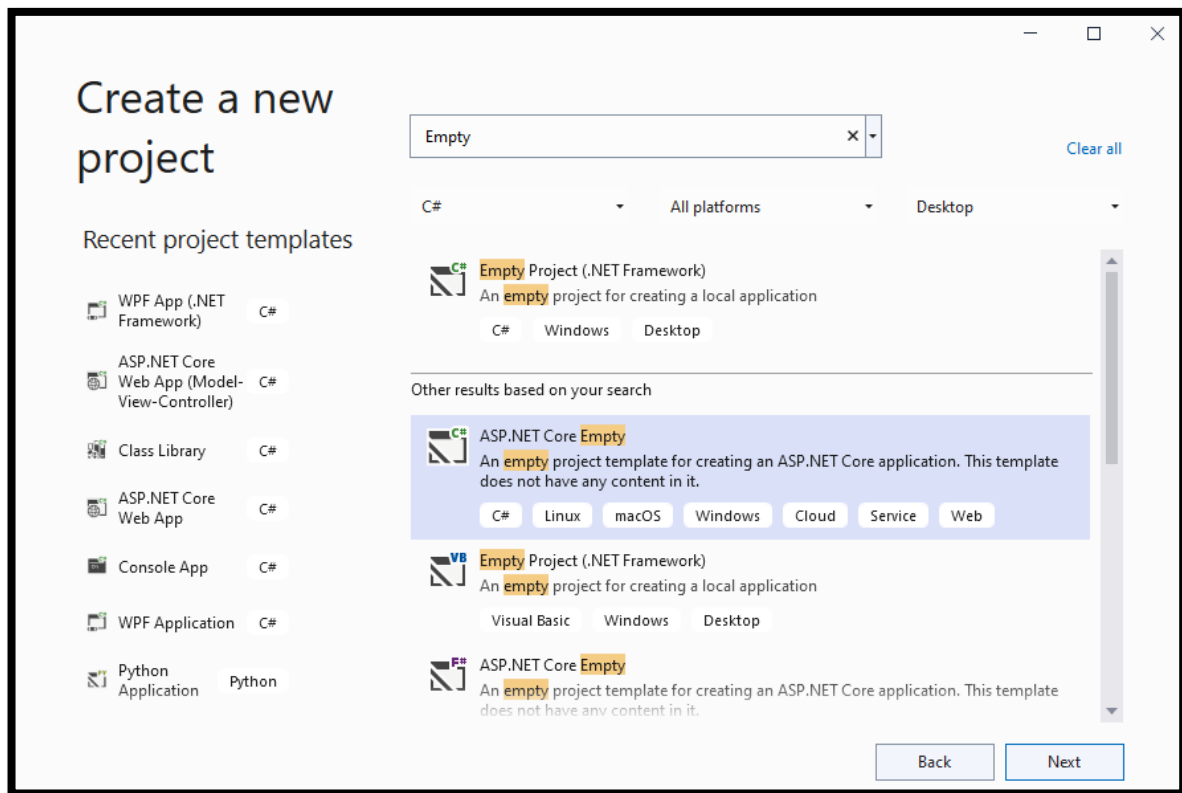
Create a new project

Recent project templates

WPF App (.NET Framework) C#

ASP.NET Core Web App (Model-View-Controller) C#

Class Library C#

ASP.NET Core Web App C#

Console App C#

WPF Application C#

Python Application Python

Empty

Clear all

C#

All platforms

Desktop

Empty Project (.NET Framework)
An empty project for creating a local application
C# Windows Desktop

Other results based on your search

ASP.NET Core Empty
An empty project template for creating an ASP.NET Core application. This template does not have any content in it.
C# Linux macOS Windows Cloud Service Web

Empty Project (.NET Framework)
An empty project for creating a local application
Visual Basic Windows Desktop

ASP.NET Core Empty
An empty project template for creating an ASP.NET Core application. This template does not have any content in it.

Back Next